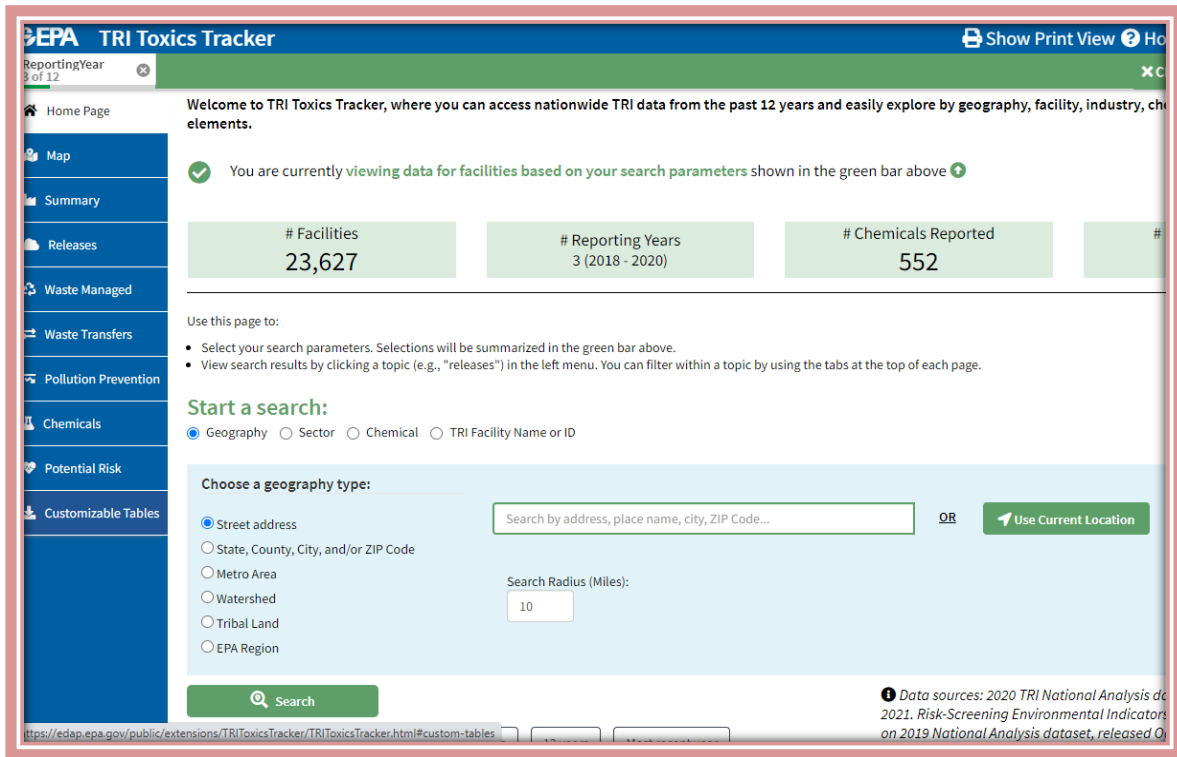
EPA TRI Toxics Tracker

Show Print View Ho

ReportingYear 3 of 12

Home Page

Map

Summary

Releases

Waste Managed

Waste Transfers

Pollution Prevention

Chemicals

Potential Risk

Customizable Tables

Welcome to TRI Toxics Tracker, where you can access nationwide TRI data from the past 12 years and easily explore by geography, facility, industry, ch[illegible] elements.

You are currently viewing data for facilities based on your search parameters shown in the green bar above

| # Facilities | # Reporting Years | # Chemicals Reported | # |
|---|---|---|---|
| 23,627 | 3 (2018 - 2020) | 552 | |

Use this page to:

- Select your search parameters. Selections will be summarized in the green bar above.
- View search results by clicking a topic (e.g., "releases") in the left menu. You can filter within a topic by using the tabs at the top of each page.

Start a search:

Geography Sector Chemical TRI Facility Name or ID

Choose a geography type:

Street address
State, County, City, and/or ZIP Code
Metro Area
Watershed
Tribal Land
EPA Region

Search by address, place name, city, ZIP Code...

OR

Use Current Location

Search Radius (Miles):

10

Search

Data sources: 2020 TRI National Analysis d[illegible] 2021. Risk-Screening Environmental Indicators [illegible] on 2019 National Analysis dataset, released O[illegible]

https://edap.epa.gov/public/extensions/TRIToxicsTracker/TRIToxicsTracker.html#custom-tables

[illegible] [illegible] Most recent year